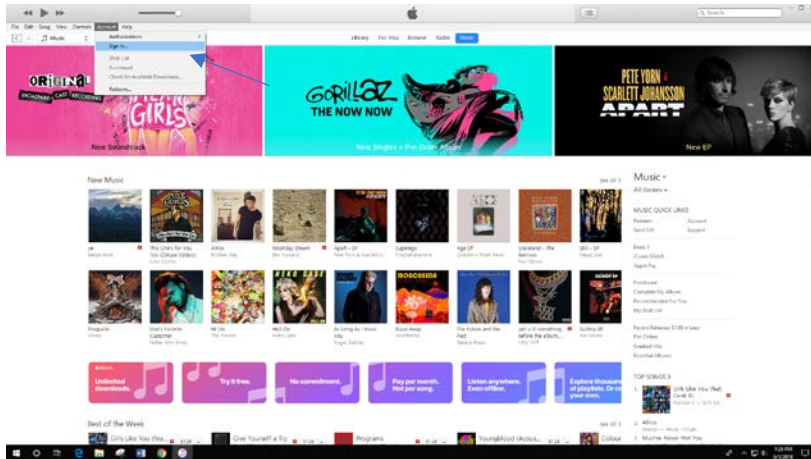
File Edit Song View Controls Account Help

Authorizations
Sign In...
Wish List
Purchased
Check for Available Downloads...
Redeem...

Music

Library For You Browse Radio Store

Search

ORIGINAL BROADWAY CAST RECORDING

GIRLS

New Soundtrack

GORILLAZ THE NOW NOW

New Singles + Pre-Order Album

PETE YORN + SCARLETT JOHANSSON APART

New EP

New Music

See All >

Music
All Genres

MUSIC QUICK LINKS
Redeem
Send Gift
Account
Support

Beats 1
iTunes Match
Apple Pay

Purchased
Complete My Album
Recommended For You
My Wish List

Recent Releases: $7.99 or Less
Pre-Orders
Greatest Hits
Essential Albums

Unlimited downloads.

Try it free.

No commitment.

Pay per month. Not per song.

Listen anywhere. Even offline.

Explore thousands of playlists. Or make your own.

Best of the Week

See All >

Girls Like You (feat.

Give Yourself a Try

Programs

Youngblood (Acoustic)

Colour

TOP SONGS >

1. Girls Like You (feat. Cardi B)

2. Africa

3. Mother Never Met You

Apart

Mercy

Brown Sugar

Dirty Computer

Plastic Hearts

Pop Music

Big Fix

Gold

Everything

If You Were Around

The Sun

Alright

Still Sleeping

Love In The Time

Crazy

Tonight

Tears

Hell-On

As Long As I Know You

Blood Moon

The Future and the Past

In A Poem Unlimited

Sunday Kid

3:29 PM
6/1/2018